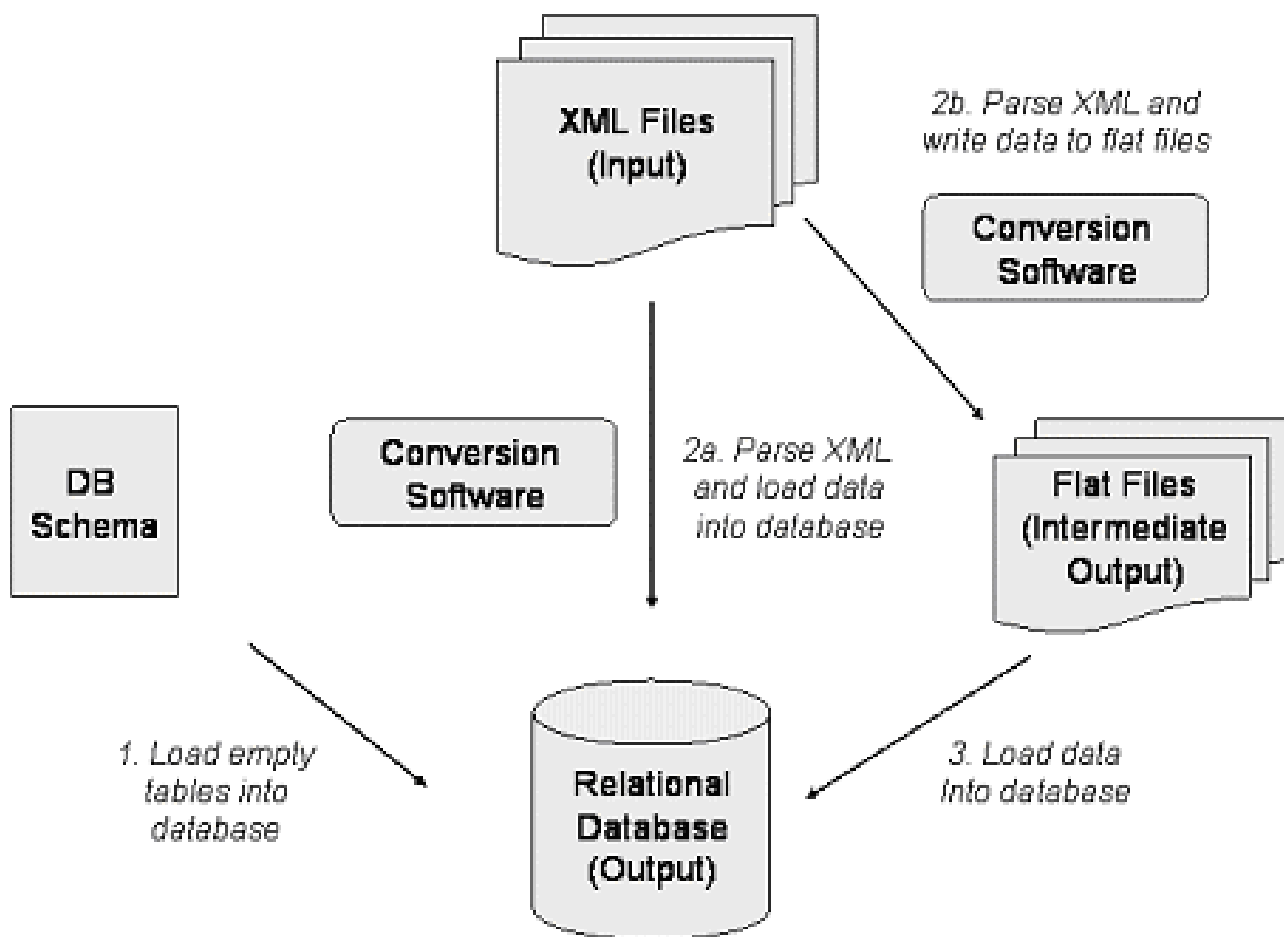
XML Files (Input)

2b. Parse XML and write data to flat files

Conversion Software

DB Schema

Conversion Software

2a. Parse XML and load data into database

Flat Files (Intermediate Output)

1. Load empty tables into database

Relational Database (Output)

3. Load data Into database